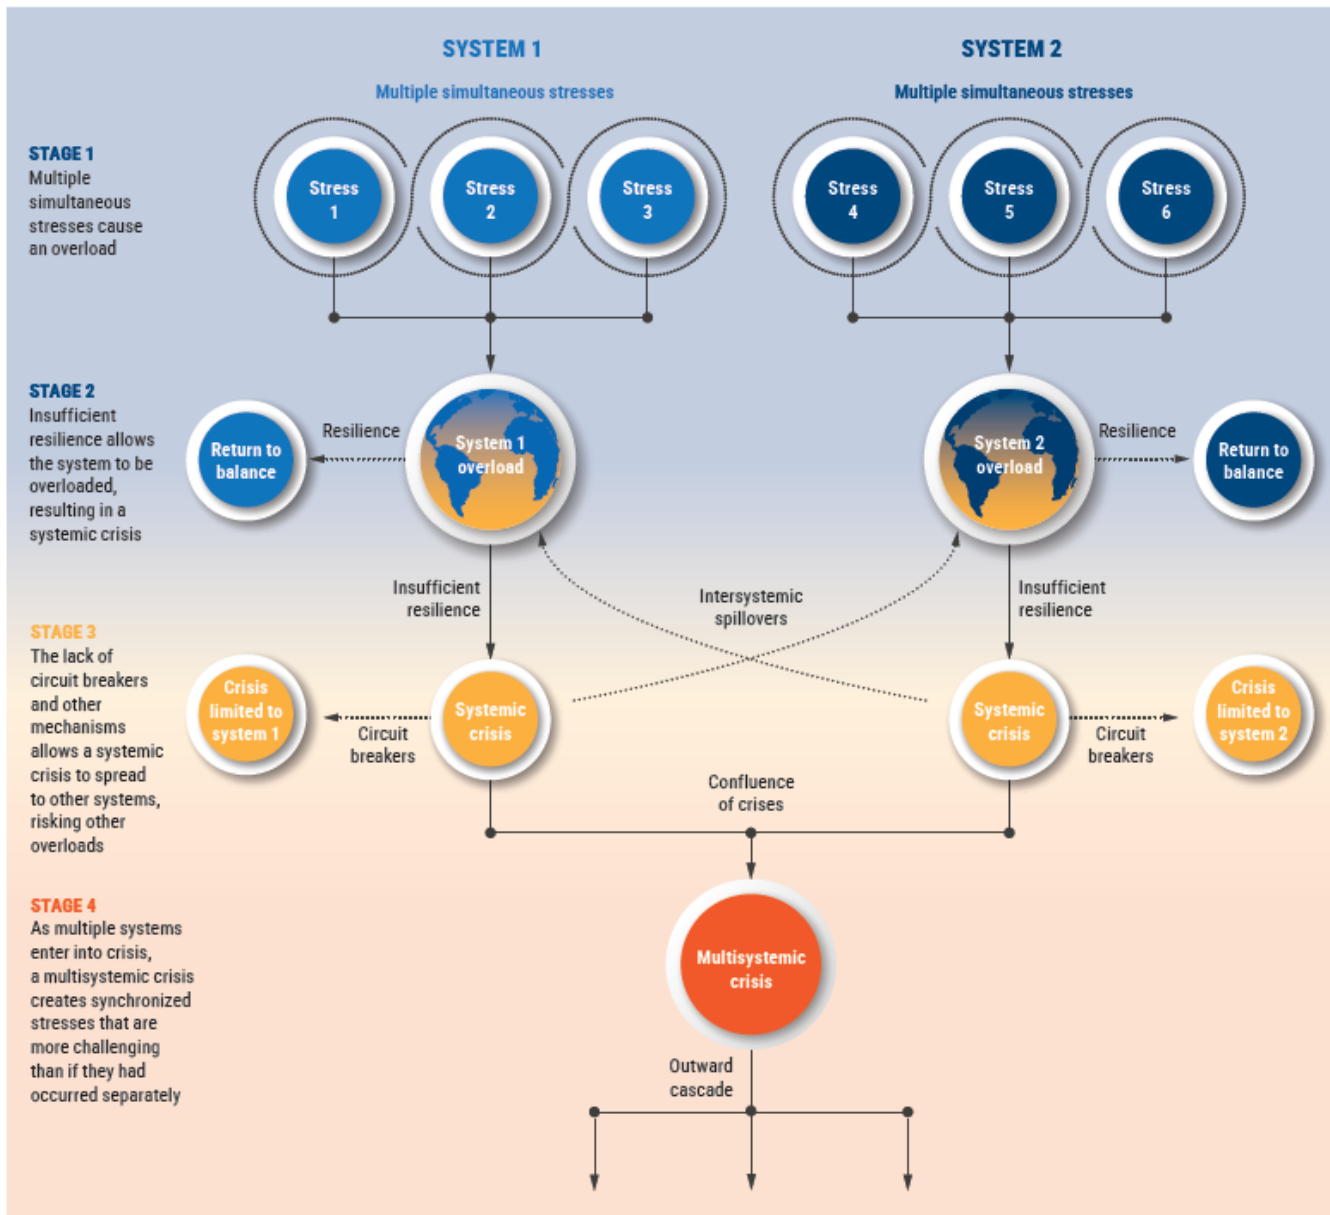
SYSTEM 1

Multiple simultaneous stresses

SYSTEM 2

Multiple simultaneous stresses

STAGE 1
Multiple simultaneous stresses cause an overload

Stress 1

Stress 2

Stress 3

Stress 4

Stress 5

Stress 6

STAGE 2
Insufficient resilience allows the system to be overloaded, resulting in a systemic crisis

Return to balance

Resilience

System 1 overload

System 2 overload

Resilience

Return to balance

Insufficient resilience

Intersystemic spillovers

Insufficient resilience

STAGE 3
The lack of circuit breakers and other mechanisms allows a systemic crisis to spread to other systems, risking other overloads

Crisis limited to system 1

Circuit breakers

Systemic crisis

Systemic crisis

Circuit breakers

Crisis limited to system 2

Confluence of crises

STAGE 4
As multiple systems enter into crisis, a multisystemic crisis creates synchronized stresses that are more challenging than if they had occurred separately

Multisystemic crisis

Outward cascade